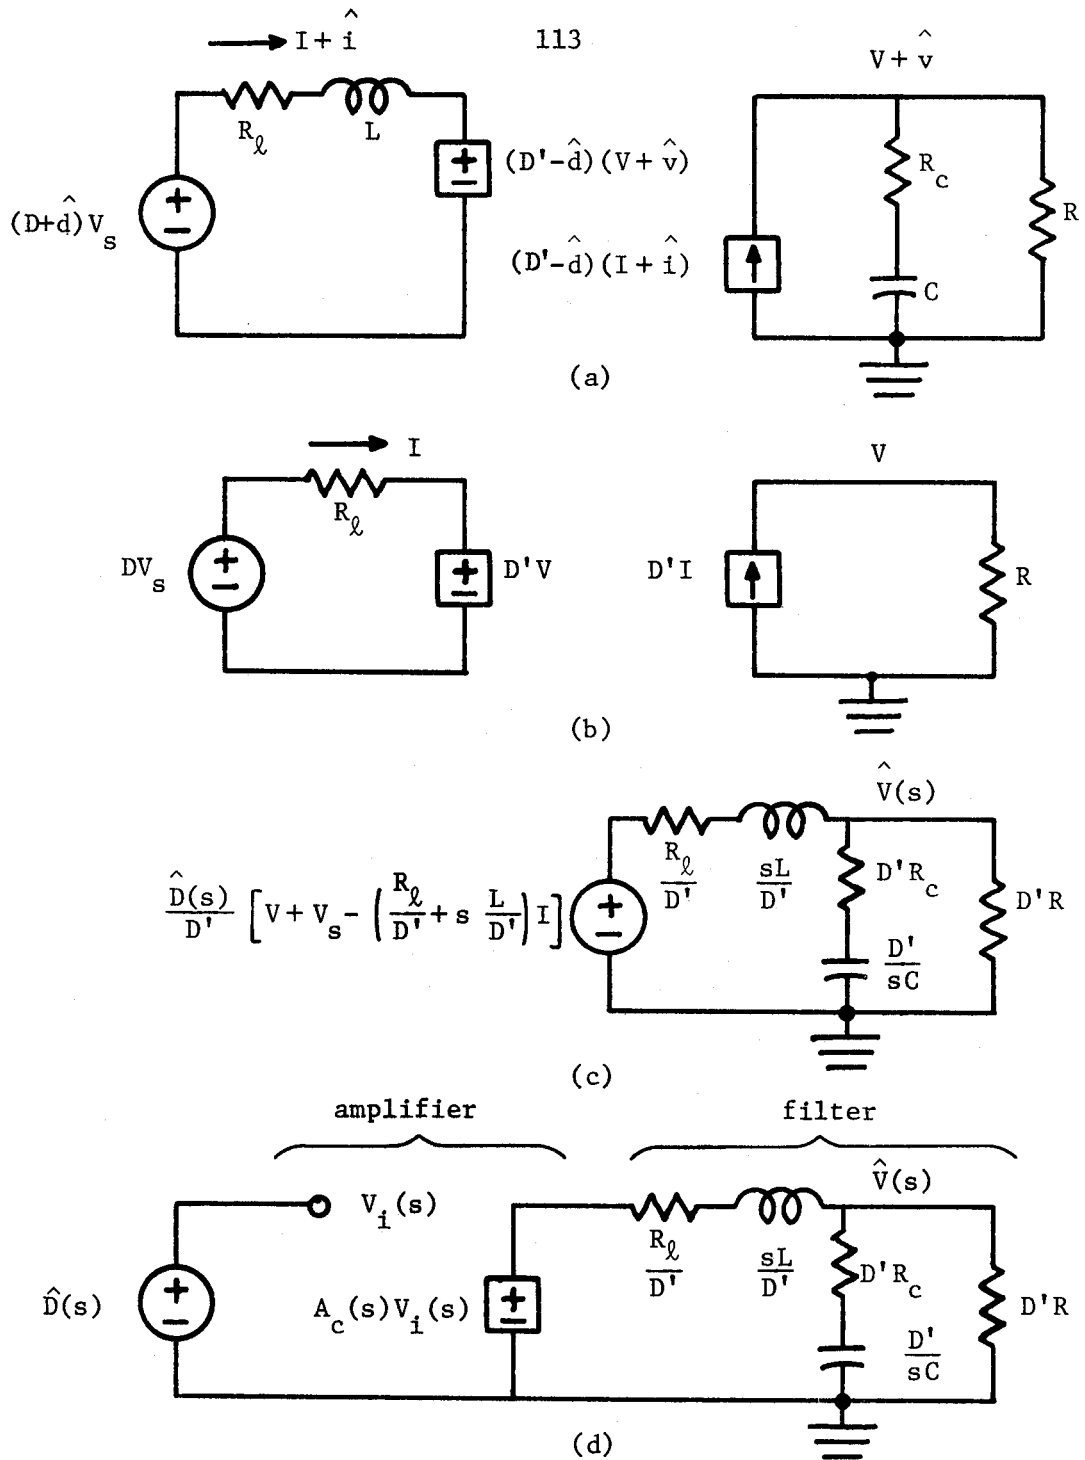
113

$I+\hat{i}$

$R_\ell$ L

$(D+\hat{d})V_s$

$(D'-\hat{d})(V+\hat{v})$

$V+\hat{v}$

$R_c$

R

$(D'-\hat{d})(I+\hat{i})$

C

(a)

I

$R_\ell$

$DV_s$

D'V

V

D'I

R

(b)

$\hat{V}(s)$

$\frac{\hat{D}(s)}{D'}\left[V+V_s-\left(\frac{R_\ell}{D'}+s\frac{L}{D'}\right)I\right]$

$\frac{R_\ell}{D'}$

$\frac{sL}{D'}$

$D'R_c$

D'R

$\frac{D'}{sC}$

(c)

amplifier

filter

$\hat{V}(s)$

$V_i(s)$

$\hat{D}(s)$

$A_c(s)V_i(s)$

$\frac{R_\ell}{D'}$

$\frac{sL}{D'}$

$D'R_c$

D'R

$\frac{D'}{sC}$

(d)